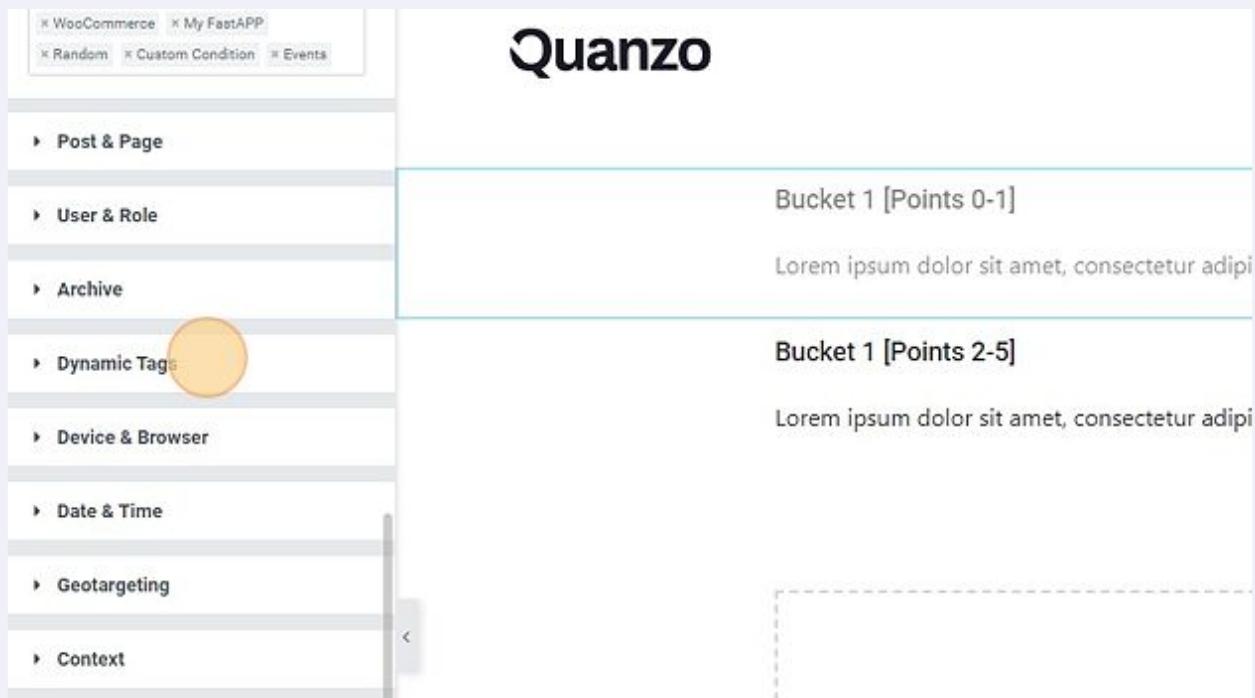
× WooCommerce × My FastAPP
× Random × Custom Condition × Events

Post & Page

User & Role

Archive

Dynamic Tags

Device & Browser

Date & Time

Geotargeting

Context

Quanzo

Bucket 1 [Points 0-1]

Lorem ipsum dolor sit amet, consectetur adipi

Bucket 1 [Points 2-5]

Lorem ipsum dolor sit amet, consectetur adipi